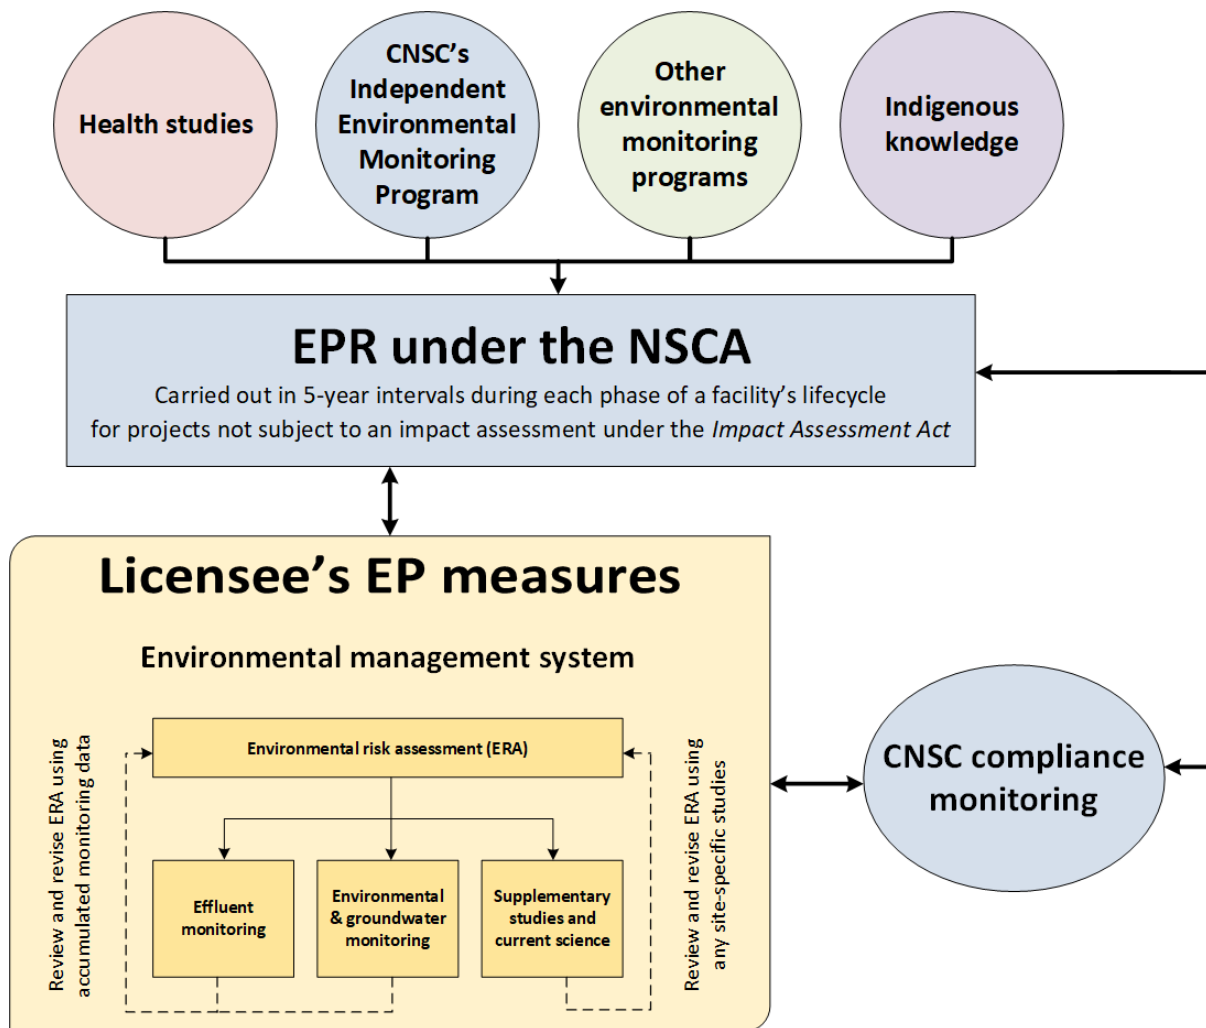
Health studies

CNSC's Independent Environmental Monitoring Program

Other environmental monitoring programs

Indigenous knowledge

EPR under the NSCA

Carried out in 5-year intervals during each phase of a facility's lifecycle for projects not subject to an impact assessment under the *Impact Assessment Act*

Licensee's EP measures

Environmental management system

Review and revise ERA using accumulated monitoring data

Environmental risk assessment (ERA)

Review and revise ERA using any site-specific studies

Effluent monitoring

Environmental & groundwater monitoring

Supplementary studies and current science

CNSC compliance monitoring